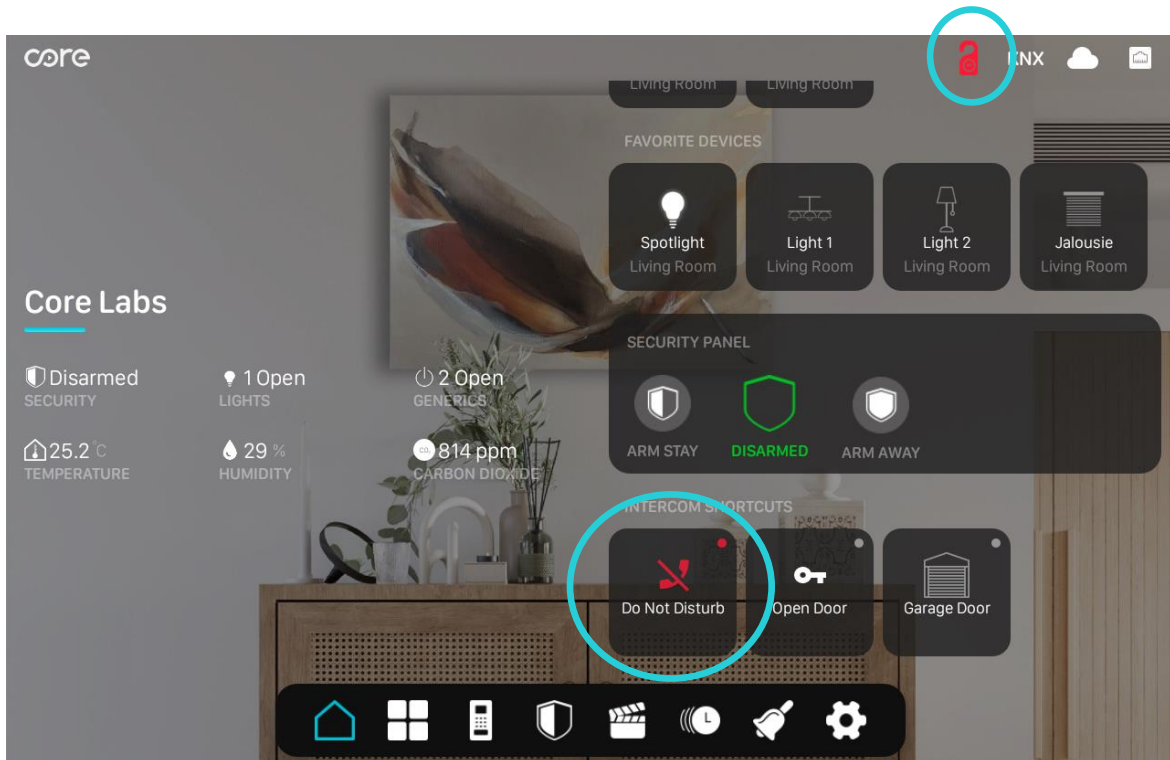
core

KNX

Living Room
Living Room

FAVORITE DEVICES

Spotlight
Living Room

Light 1
Living Room

Light 2
Living Room

Jalousie
Living Room

Core Labs

Disarmed
SECURITY

1 Open
LIGHTS

2 Open
GENERICS

25.2 °C
TEMPERATURE

29 %
HUMIDITY

$CO_2$ 814 ppm
CARBON DIOXIDE

SECURITY PANEL

ARM STAY

DISARMED

ARM AWAY

INTERCOM SHORTCUTS

Do Not Disturb

Open Door

Garage Door